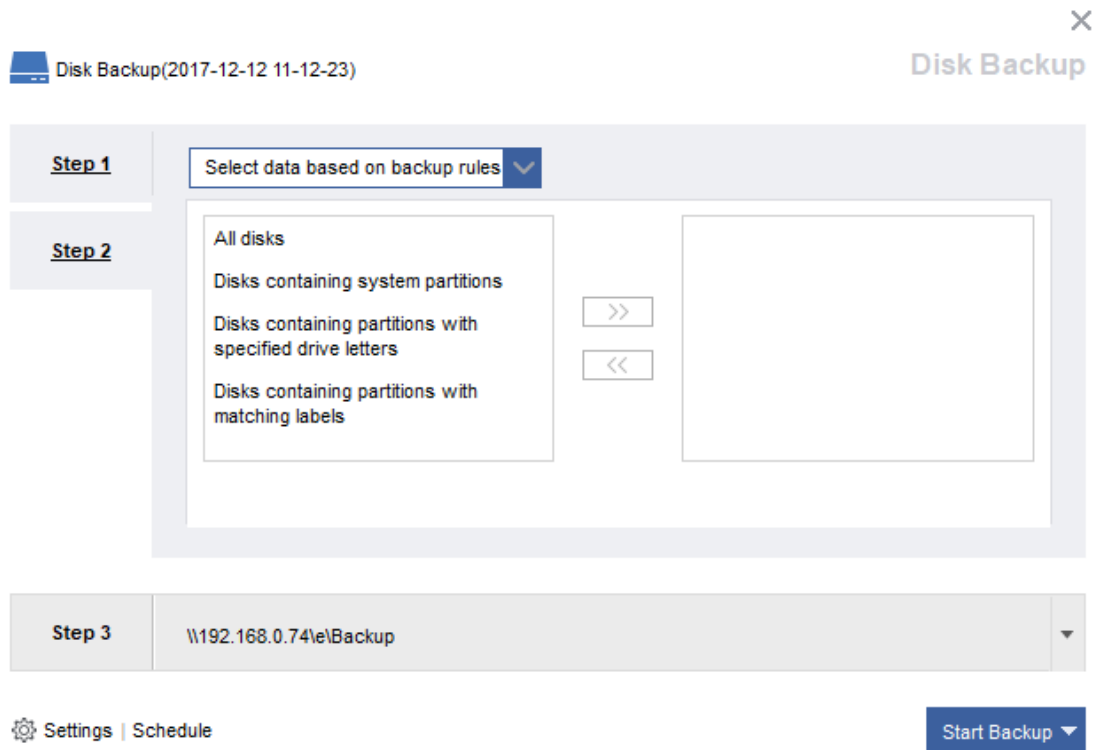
Disk Backup(2017-12-12 11-12-23)

Disk Backup

Step 1

Select data based on backup rules

Step 2

All disks

Disks containing system partitions

Disks containing partitions with specified drive letters

Disks containing partitions with matching labels

>>

<<

Step 3

\\192.168.0.74\e\Backup

Settings | Schedule

Start Backup